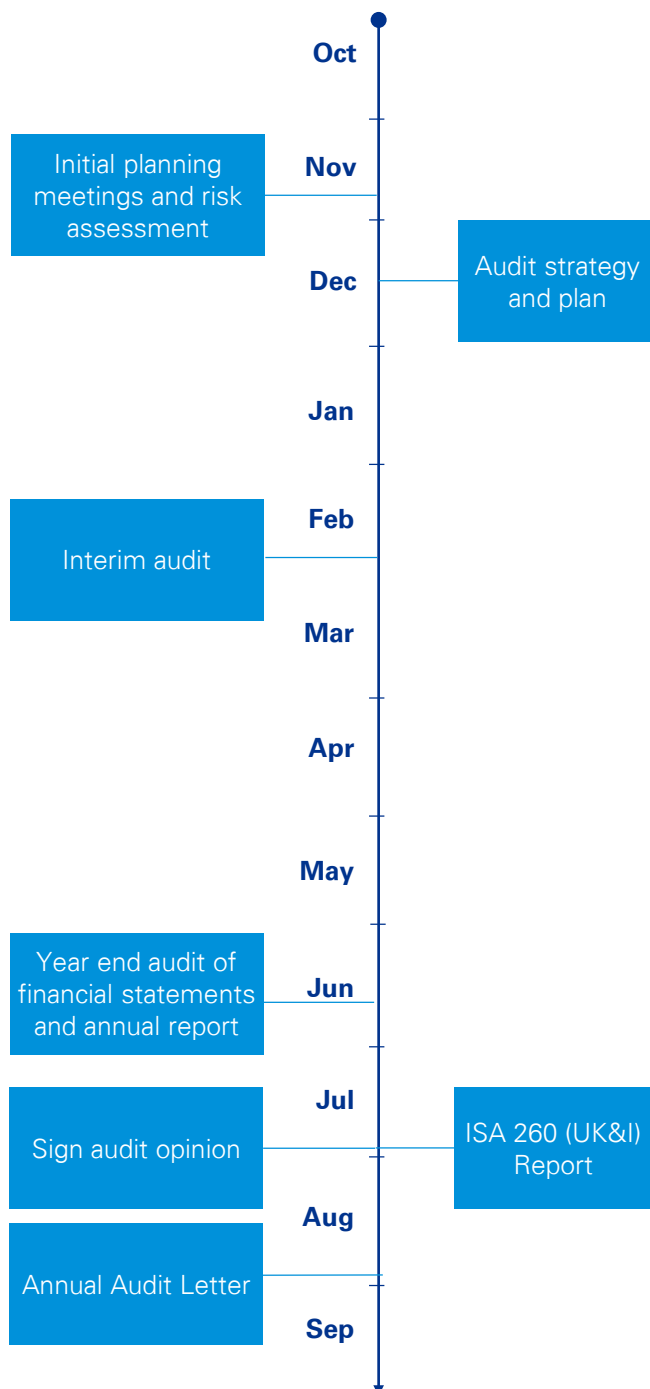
Oct

Initial planning meetings and risk assessment

Nov

Dec

Audit strategy and plan

Jan

Feb

Interim audit

Mar

Apr

May

Year end audit of financial statements and annual report

Jun

Jul

Sign audit opinion

ISA 260 (UK&I) Report

Aug

Annual Audit Letter

Sep